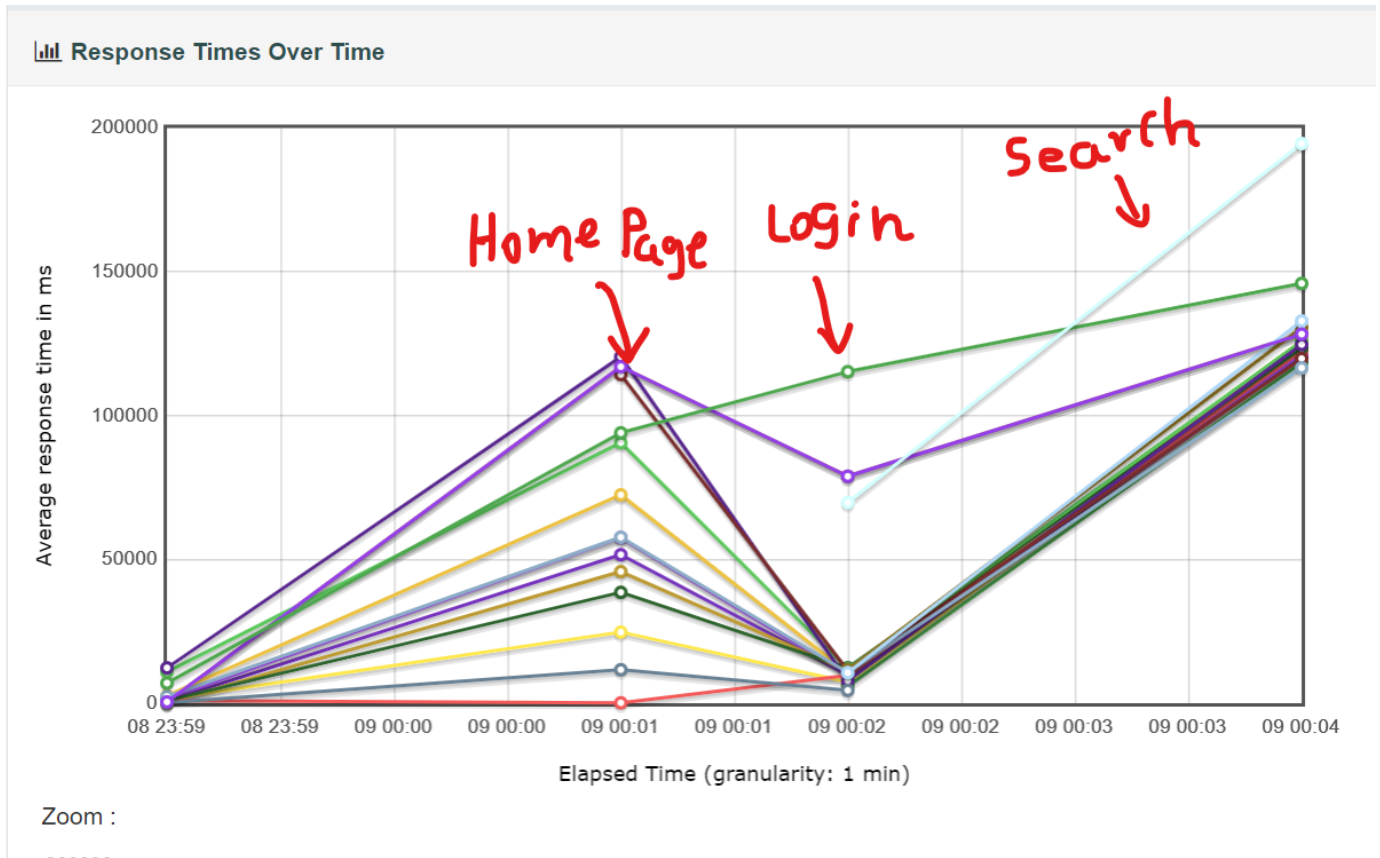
Response Times Over Time

Average response time in ms

200000
150000
100000
50000
0

Home Page
Login
Search

08 23:59
08 23:59
09 00:00
09 00:00
09 00:01
09 00:01
09 00:02
09 00:02
09 00:03
09 00:03
09 00:04

Elapsed Time (granularity: 1 min)

Zoom :